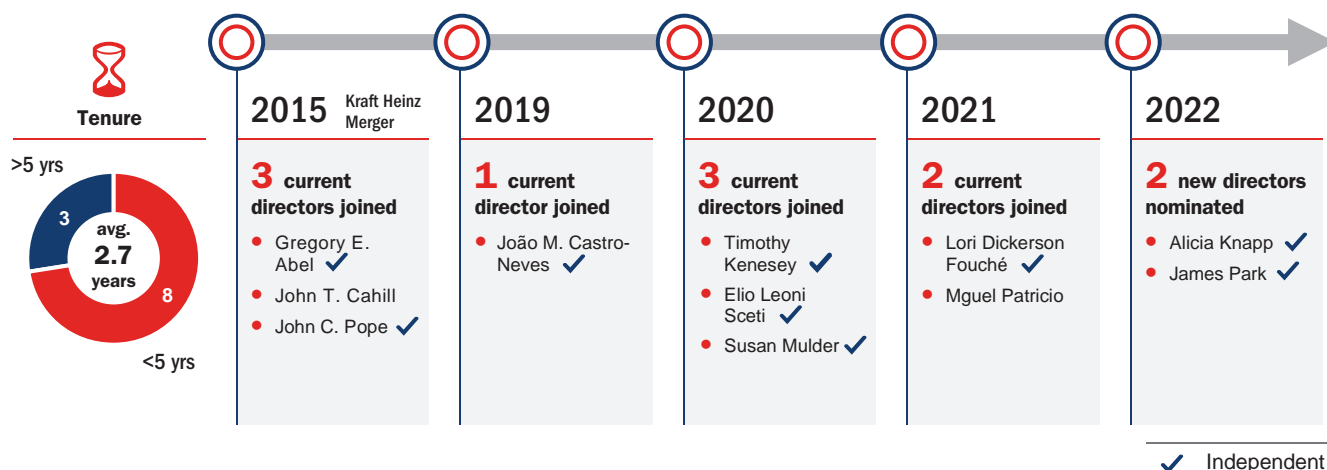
Tenure

>5 yrs

3

avg.
2.7
years

8

<5 yrs

2015 Kraft Heinz Merger

3 current directors joined

- Gregory E. Abel ✓
- John T. Cahill
- John C. Pope ✓

2019

1 current director joined

- João M. Castro-Neves ✓

2020

3 current directors joined

- Timothy Kenesey ✓
- Elio Leoni Sceti ✓
- Susan Mulder ✓

2021

2 current directors joined

- Lori Dickerson Fouché ✓
- Mguel Patricio

2022

2 new directors nominated

- Alicia Knapp ✓
- James Park ✓

✓ Independent